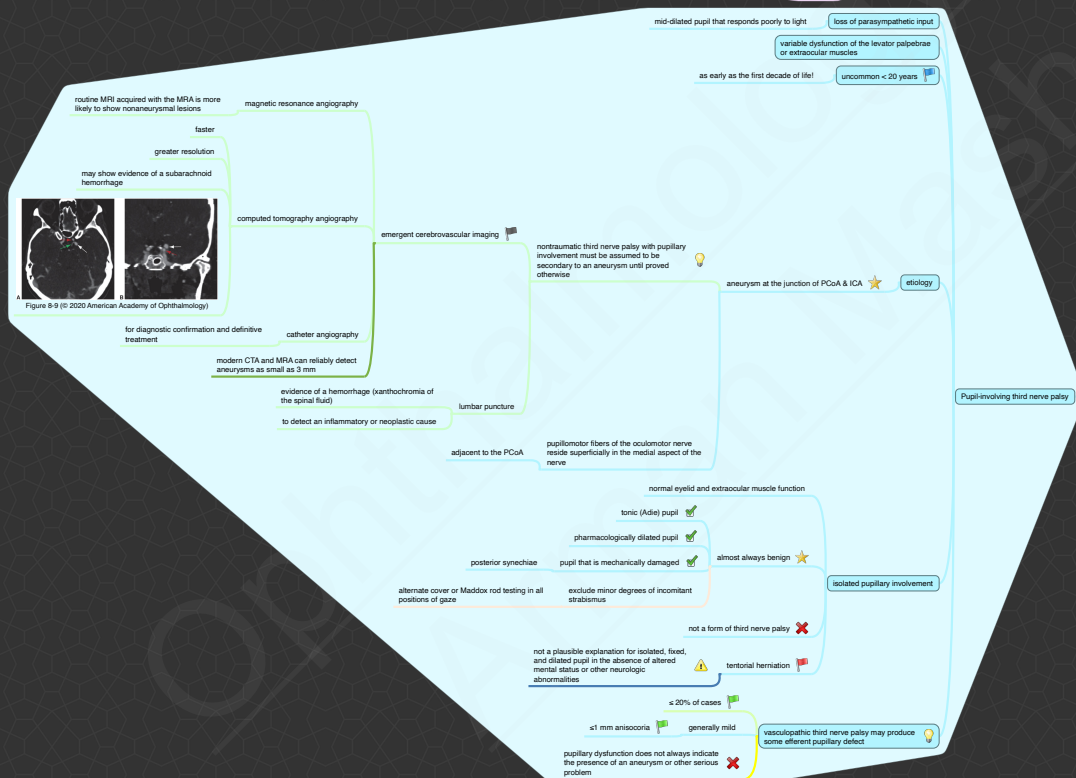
mid-dilated pupil that responds poorly to light

loss of parasympathetic input

variable dysfunction of the levator palpebrae or extraocular muscles

as early as the first decade of life!

uncommon < 20 years

routine MRI acquired with the MRA is more likely to show nonaneurysmal lesions

magnetic resonance angiography

faster

greater resolution

may show evidence of a subarachnoid hemorrhage

computed tomography angiography

Figure 8-9 (© 2020 American Academy of Ophthalmology)

emergent cerebrovascular imaging

nontraumatic third nerve palsy with pupillary involvement must be assumed to be secondary to an aneurysm until proved otherwise

aneurysm at the junction of PCoA & ICA

etiology

for diagnostic confirmation and definitive treatment

catheter angiography

modern CTA and MRA can reliably detect aneurysms as small as 3 mm

evidence of a hemorrhage (xanthochromia of the spinal fluid)

lumbar puncture

to detect an inflammatory or neoplastic cause

Pupil-involving third nerve palsy

adjacent to the PCoA

pupillomotor fibers of the oculomotor nerve reside superficially in the medial aspect of the nerve

normal eyelid and extraocular muscle function

tonic (Adie) pupil

pharmacologically dilated pupil

posterior synechiae

pupil that is mechanically damaged

almost always benign

alternate cover or Maddox rod testing in all positions of gaze

exclude minor degrees of incomitant strabismus

isolated pupillary involvement

not a form of third nerve palsy

not a plausible explanation for isolated, fixed, and dilated pupil in the absence of altered mental status or other neurologic abnormalities

tentorial herniation

≤ 20% of cases

≤1 mm anisocoria

generally mild

vasculopathic third nerve palsy may produce some efferent pupillary defect

pupillary dysfunction does not always indicate the presence of an aneurysm or other serious problem